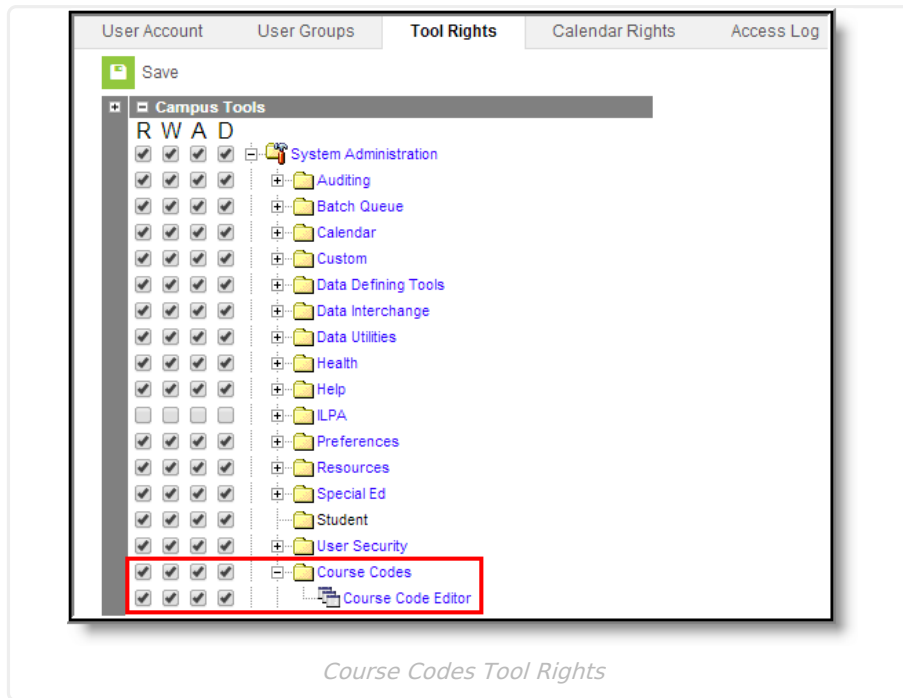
User Account | User Groups | Tool Rights | Calendar Rights | Access Log

Save

Campus Tools

R W A D

System Administration
Auditing
Batch Queue
Calendar
Custom
Data Defining Tools
Data Interchange
Data Utilities
Health
Help
ILPA
Preferences
Resources
Special Ed
Student
User Security
Course Codes
Course Code Editor

Course Codes Tool Rights